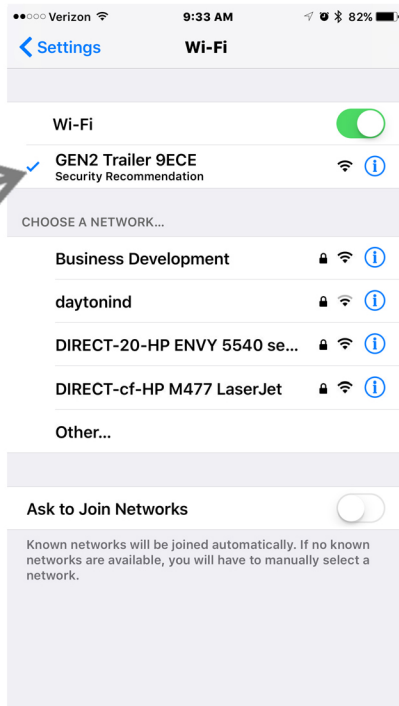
●●○○○ Verizon
9:33 AM
82%

Settings
Wi-Fi

Wi-Fi

GEN2 Trailer 9ECE
Security Recommendation

CHOOSE A NETWORK...

Business Development

daytonind

DIRECT-20-HP ENVY 5540 se...

DIRECT-cf-HP M477 LaserJet

Other...

Ask to Join Networks

Known networks will be joined automatically. If no known networks are available, you will have to manually select a network.